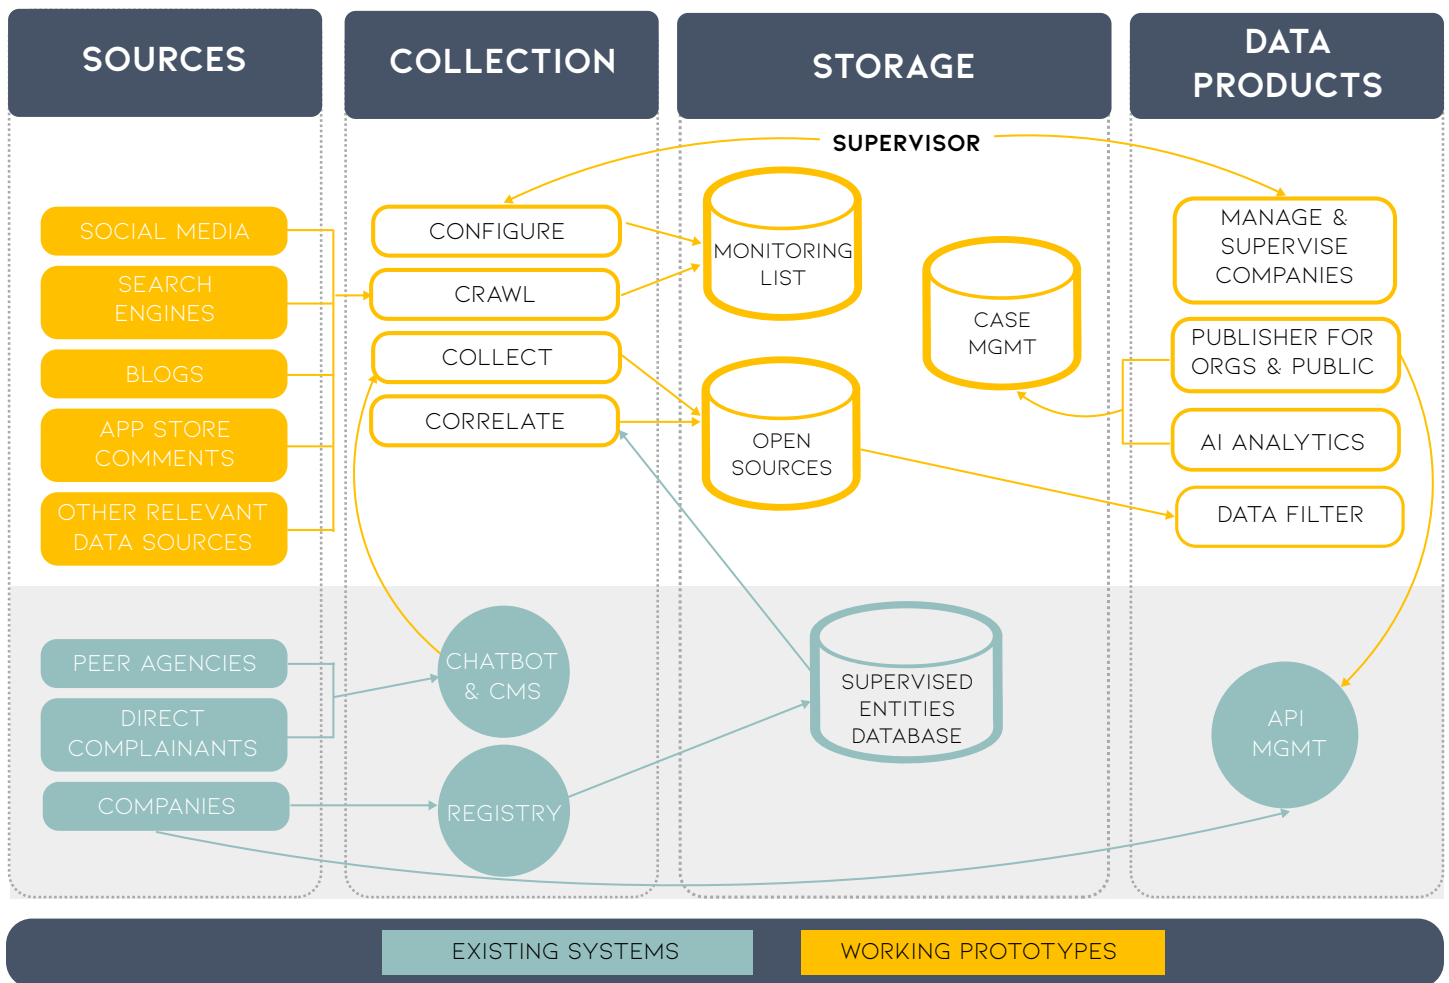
SOURCES

COLLECTION

STORAGE

DATA PRODUCTS

SUPERVISOR

SOCIAL MEDIA

SEARCH ENGINES

BLOGS

APP STORE COMMENTS

OTHER RELEVANT DATA SOURCES

CONFIGURE

CRAWL

COLLECT

CORRELATE

MONITORING LIST

CASE MGMT

OPEN SOURCES

MANAGE & SUPERVISE COMPANIES

PUBLISHER FOR ORGS & PUBLIC

AI ANALYTICS

DATA FILTER

PEER AGENCIES

DIRECT COMPLAINANTS

COMPANIES

CHATBOT & CMS

REGISTRY

SUPERVISED ENTITIES DATABASE

API MGMT

EXISTING SYSTEMS

WORKING PROTOTYPES